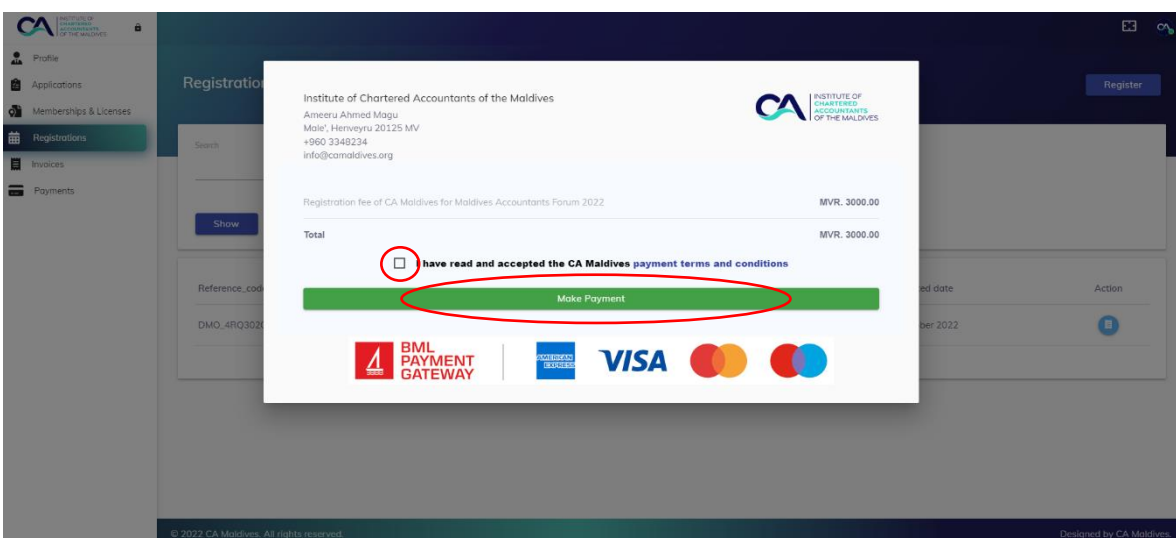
CA INSTITUTE OF CHARTERED ACCOUNTANTS OF THE MALDIVES

Profile
Applications
Memberships & Licenses
Registrations
Invoices
Payments

Registratio

Register

Search

Show

Reference_cod

DMO_4RQ302

ed date

ber 2022

Action

Institute of Chartered Accountants of the Maldives
Ameeru Ahmed Magu
Male', Henveyru 20125 MV
+960 3348234
info@camaldives.org

CA INSTITUTE OF CHARTERED ACCOUNTANTS OF THE MALDIVES

| Registration fee of CA Maldives for Maldives Accountants Forum 2022 | MVR. 3000.00 |
|---|---|
| Total | MVR. 3000.00 |

I have read and accepted the CA Maldives payment terms and conditions

Make Payment

BML PAYMENT GATEWAY
AMERICAN EXPRESS
VISA

© 2022 CA Maldives. All rights reserved.

Designed by CA Maldives.